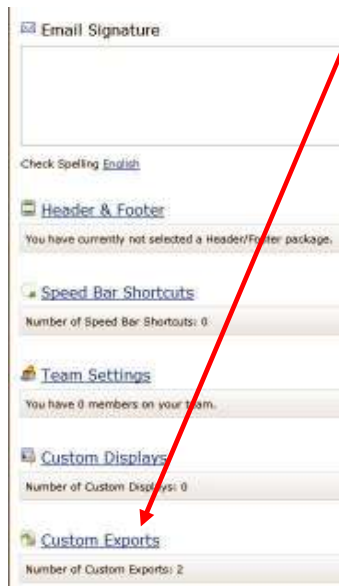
Email Signature

Check Spelling English

Header & Footer

You have currently not selected a Header/Footer package.

Speed Bar Shortcuts

Number of Speed Bar Shortcuts: 0

Team Settings

You have 0 members on your team.

Custom Displays

Number of Custom Displays: 0

Custom Exports

Number of Custom Exports: 2